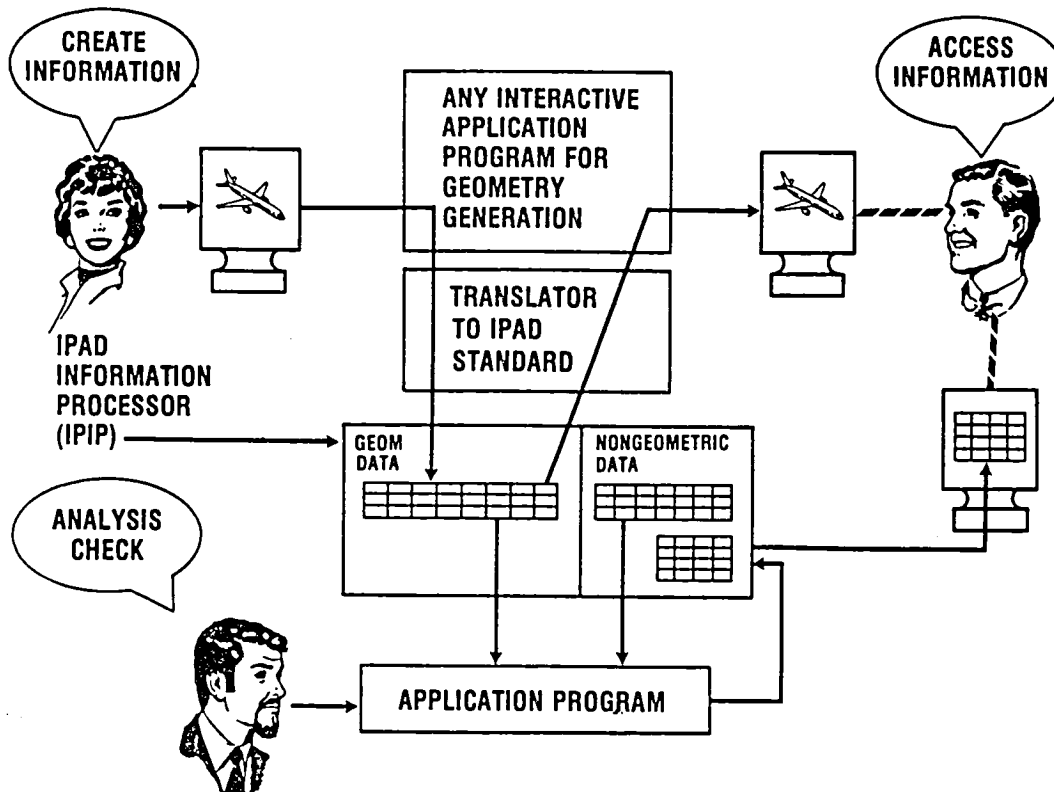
CREATE INFORMATION

ANY INTERACTIVE APPLICATION PROGRAM FOR GEOMETRY GENERATION

ACCESS INFORMATION

TRANSLATOR TO IPAD STANDARD

IPAD INFORMATION PROCESSOR (IPIP)

GEOM DATA

NONGEOMETRIC DATA

ANALYSIS CHECK

APPLICATION PROGRAM